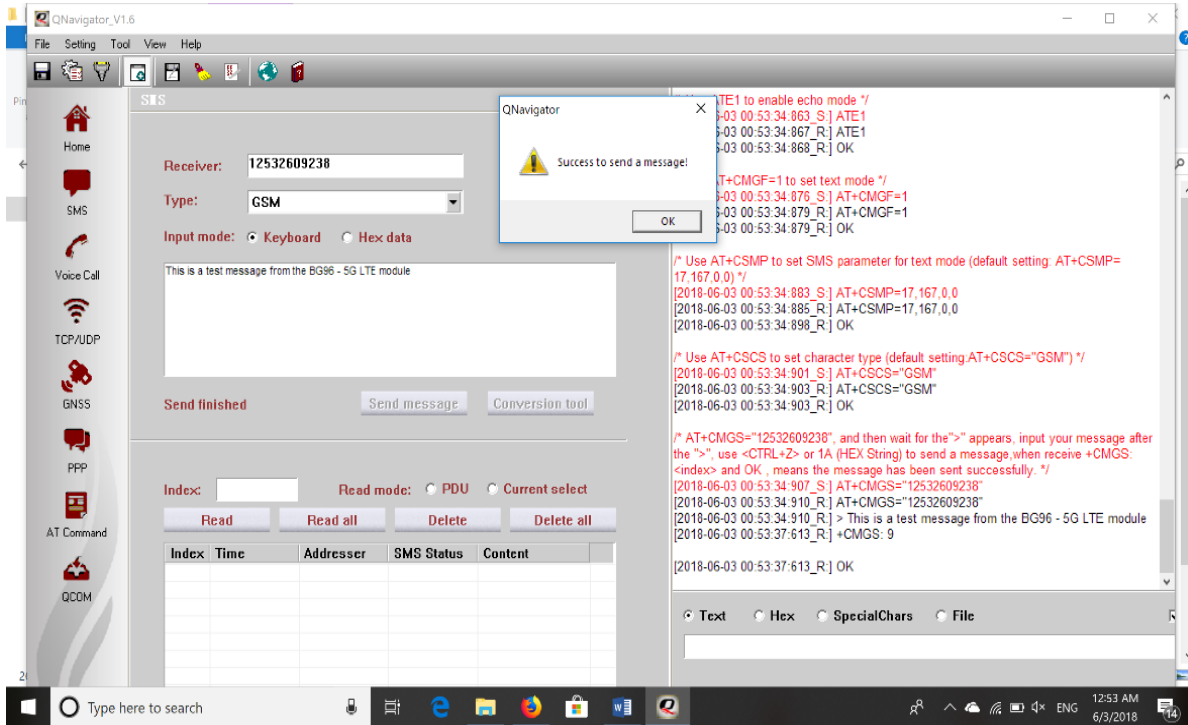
QNavigator_V1.6

File Setting Tool View Help

Home

SMS

Voice Call

TCP/UDP

GNSS

PPP

AT Command

QCOM

SMS

Receiver: 12532609238

Type: GSM

Input mode: Keyboard Hex data

This is a test message from the BG96 - 5G LTE module

Send finished

Send message

Conversion tool

Index:

Read mode: PDU Current select

Read

Read all

Delete

Delete all

| Index | Time | Addresser | SMS Status | Content |
|---|---|---|---|---|

QNavigator

Success to send a message!

OK

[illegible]ATE1 to enable echo mode */
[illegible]6-03 00:53:34:863_S:] ATE1
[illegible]6-03 00:53:34:867_R:] ATE1
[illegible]6-03 00:53:34:868_R:] OK

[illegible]AT+CMGF=1 to set text mode */
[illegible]6-03 00:53:34:876_S:] AT+CMGF=1
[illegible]6-03 00:53:34:879_R:] AT+CMGF=1
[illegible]6-03 00:53:34:879_R:] OK

/* Use AT+CSMP to set SMS parameter for text mode (default setting: AT+CSMP=17,167,0,0) */
[2018-06-03 00:53:34:883_S:] AT+CSMP=17,167,0,0
[2018-06-03 00:53:34:885_R:] AT+CSMP=17,167,0,0
[2018-06-03 00:53:34:898_R:] OK

/* Use AT+CSCS to set character type (default setting:AT+CSCS="GSM") */
[2018-06-03 00:53:34:901_S:] AT+CSCS="GSM"
[2018-06-03 00:53:34:903_R:] AT+CSCS="GSM"
[2018-06-03 00:53:34:903_R:] OK

/* AT+CMGS="12532609238", and then wait for the">" appears, input your message after the ">", use <CTRL+Z> or 1A (HEX String) to send a message,when receive +CMGS: <index> and OK , means the message has been sent successfully. */
[2018-06-03 00:53:34:907_S:] AT+CMGS="12532609238"
[2018-06-03 00:53:34:910_R:] AT+CMGS="12532609238"
[2018-06-03 00:53:34:910_R:] > This is a test message from the BG96 - 5G LTE module
[2018-06-03 00:53:37:613_R:] +CMGS: 9

[2018-06-03 00:53:37:613_R:] OK

Text Hex SpecialChars File

Type here to search

ENG 12:53 AM 6/3/2018 14